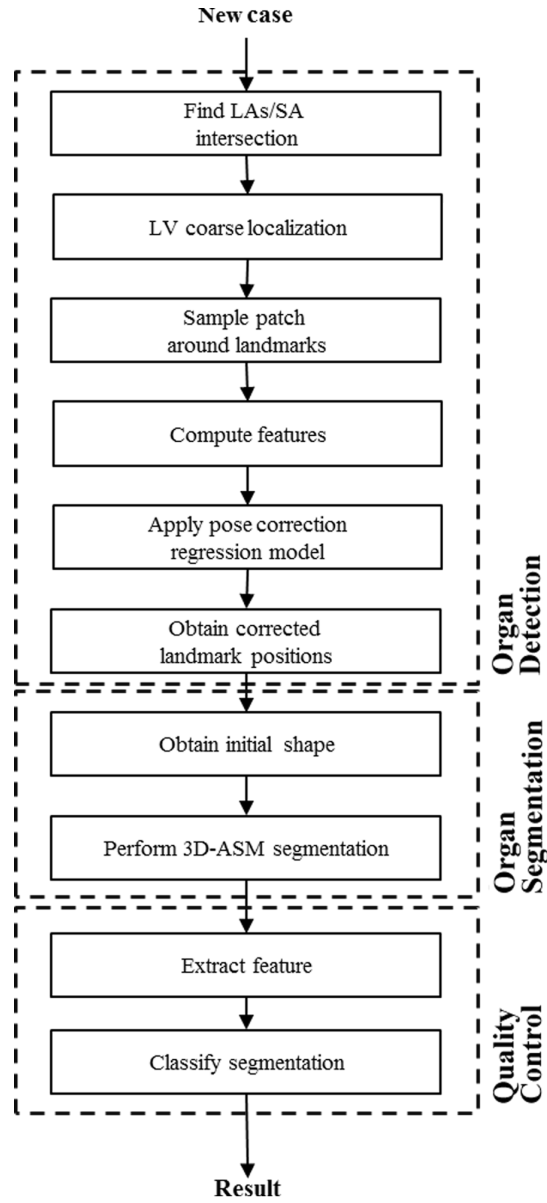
New case

Find LAs/SA intersection

LV coarse localization

Sample patch around landmarks

Compute features

Apply pose correction regression model

Obtain corrected landmark positions

Organ Detection

Obtain initial shape

Perform 3D-ASM segmentation

Organ Segmentation

Extract feature

Classify segmentation

Quality Control

Result